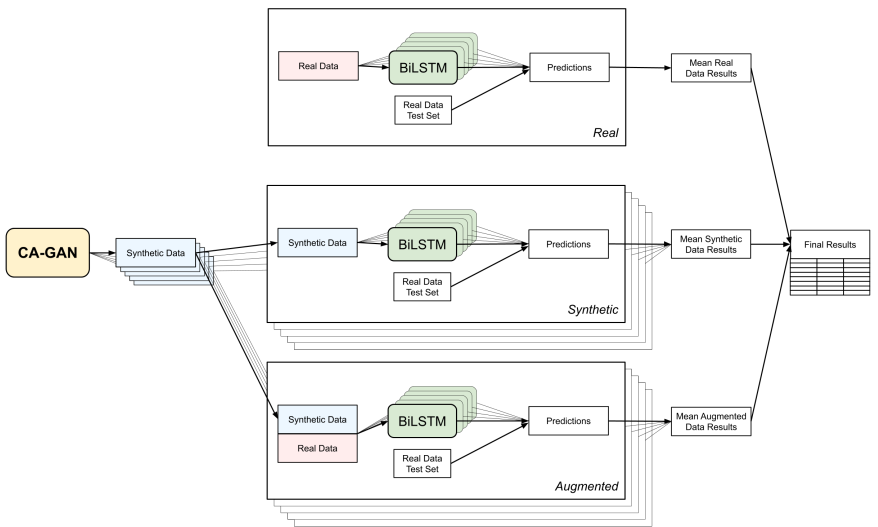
Real Data
BiLSTM
Predictions
Mean Real Data Results
Real Data Test Set
Real

CA-GAN
Synthetic Data
Synthetic Data
BiLSTM
Predictions
Mean Synthetic Data Results
Final Results
Real Data Test Set
Synthetic

Synthetic Data
Real Data
BiLSTM
Predictions
Mean Augmented Data Results
Real Data Test Set
Augmented